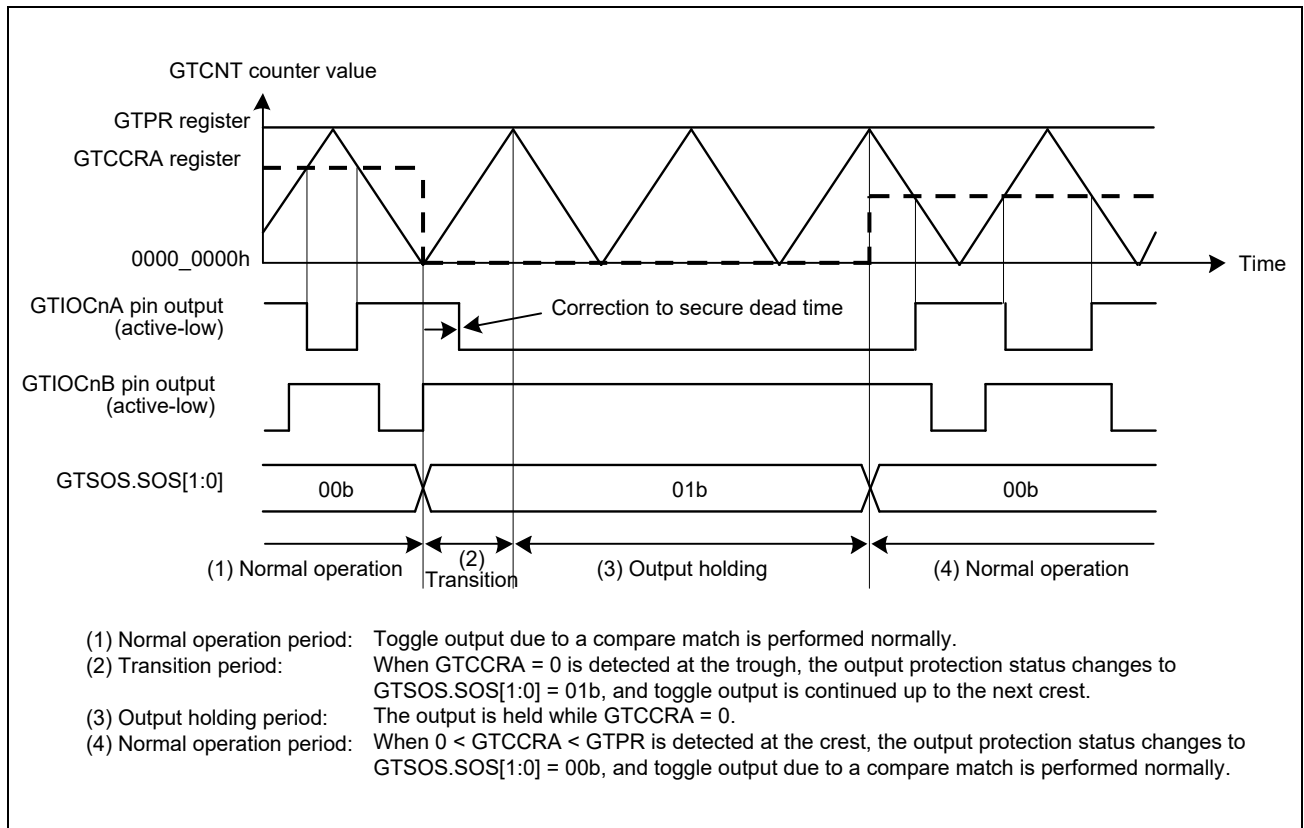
GTCNT counter value

GTPR register

GTCCRA register

0000_0000h

Time

GTIOCnA pin output (active-low)

Correction to secure dead time

GTIOCnB pin output (active-low)

GTSOS.SOS[1:0]

00b

01b

00b

(1) Normal operation

(2) Transition

(3) Output holding

(4) Normal operation

(1) Normal operation period: Toggle output due to a compare match is performed normally.
(2) Transition period: When GTCCRA = 0 is detected at the trough, the output protection status changes to GTSOS.SOS[1:0] = 01b, and toggle output is continued up to the next crest.
(3) Output holding period: The output is held while GTCCRA = 0.
(4) Normal operation period: When 0 < GTCCRA < GTPR is detected at the crest, the output protection status changes to GTSOS.SOS[1:0] = 00b, and toggle output due to a compare match is performed normally.